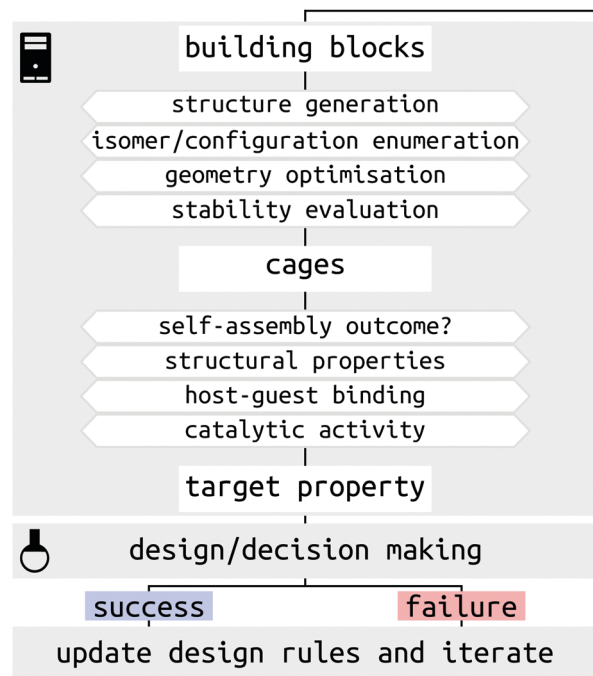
building blocks

structure generation

isomer/configuration enumeration

geometry optimisation

stability evaluation

cages

self-assembly outcome?

structural properties

host-guest binding

catalytic activity

target property

design/decision making

success

failure

update design rules and iterate